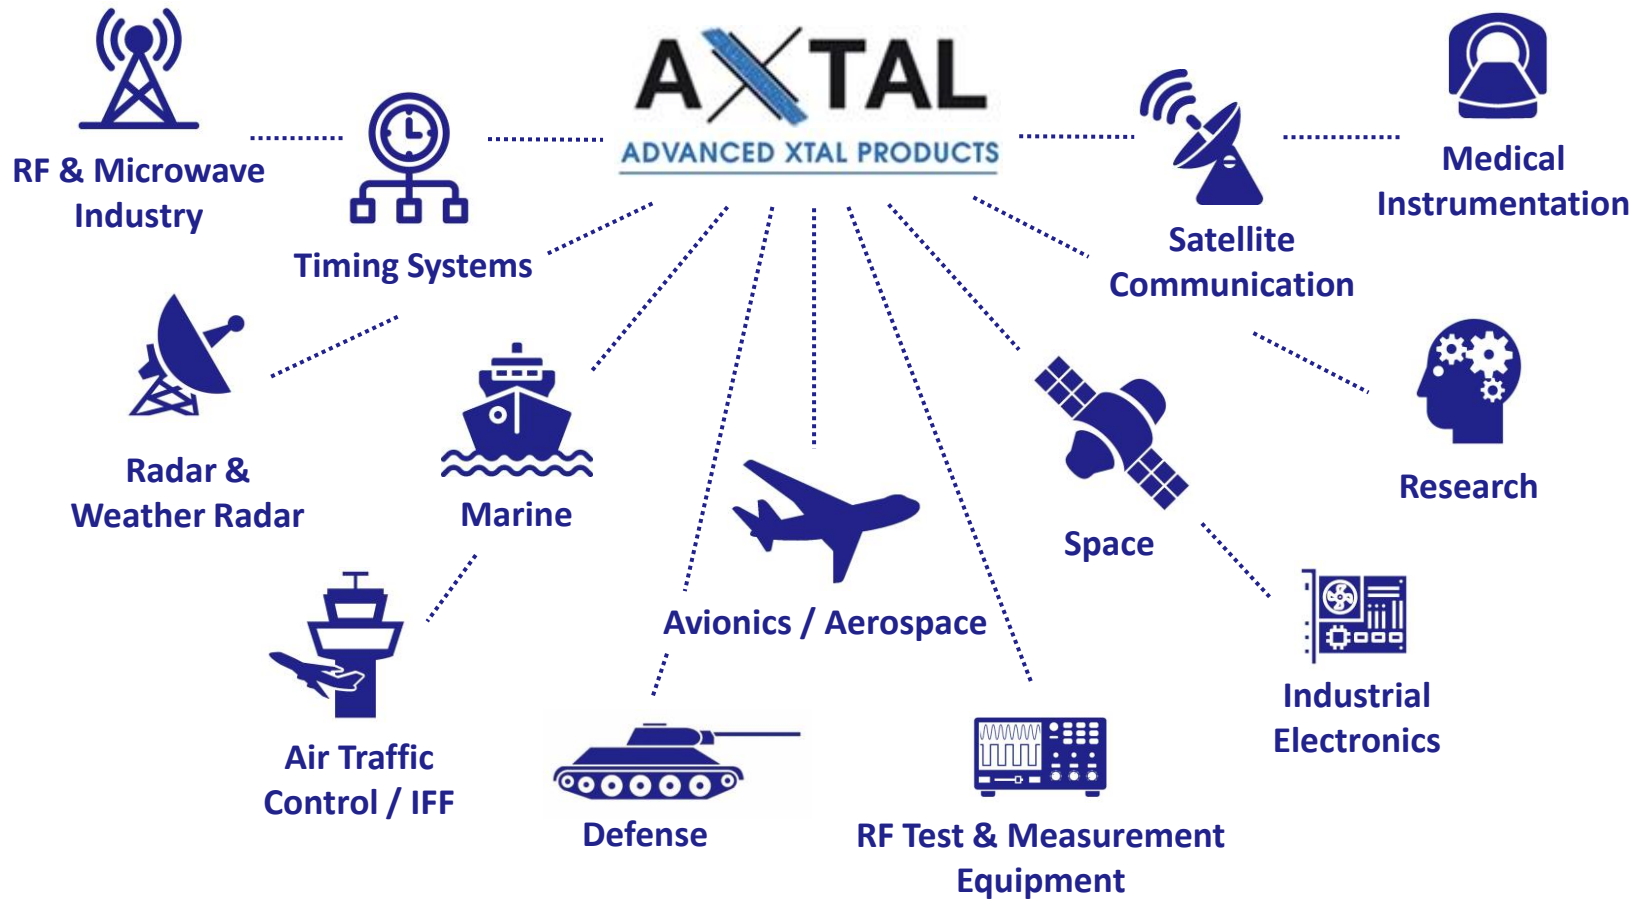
AXTAL
ADVANCED XTAL PRODUCTS

RF & Microwave Industry

Timing Systems

Satellite Communication

Medical Instrumentation

Radar & Weather Radar

Marine

Space

Research

Avionics / Aerospace

Industrial Electronics

Air Traffic Control / IFF

Defense

RF Test & Measurement Equipment